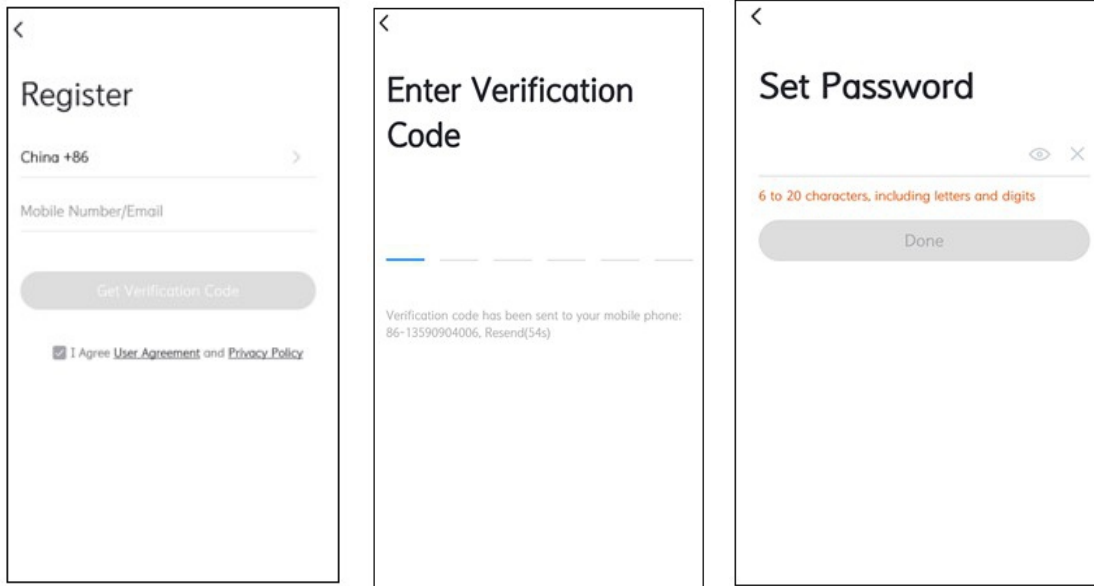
<

Register

China +86 >

Mobile Number/Email

Get Verification Code

I Agree User Agreement and Privacy Policy

<

Enter Verification Code

Verification code has been sent to your mobile phone: 86-13590904006, Resend(54s)

<

Set Password

6 to 20 characters, including letters and digits

Done